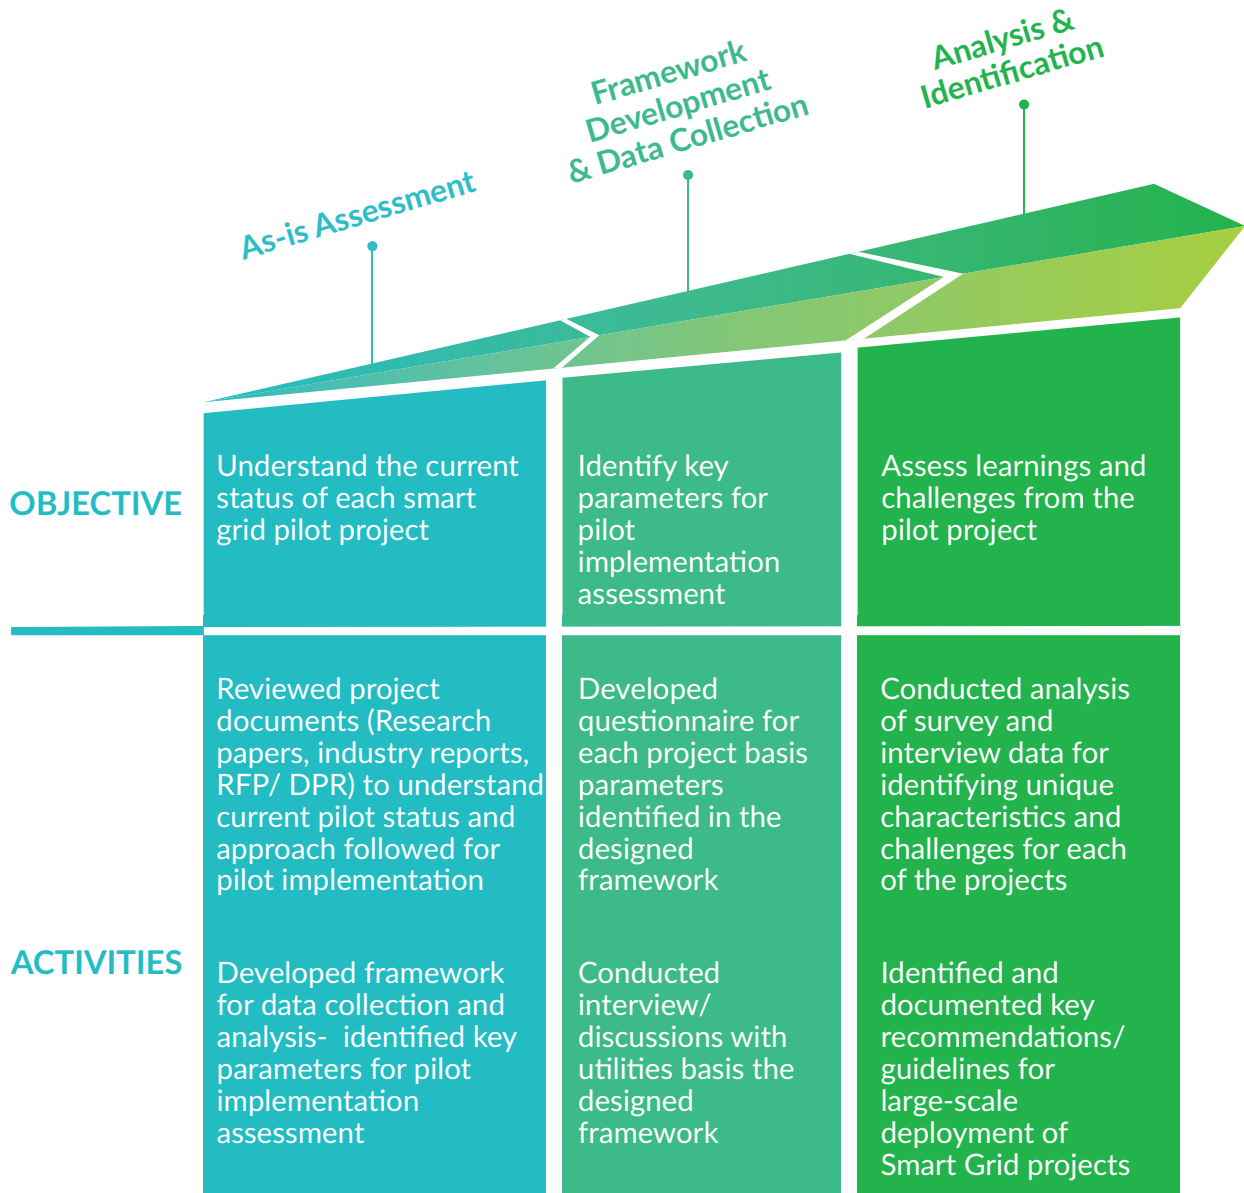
As-is Assessment

Framework Development & Data Collection

Analysis & Identification

OBJECTIVE

Understand the current status of each smart grid pilot project

Identify key parameters for pilot implementation assessment

Assess learnings and challenges from the pilot project

ACTIVITIES

Reviewed project documents (Research papers, industry reports, RFP/ DPR) to understand current pilot status and approach followed for pilot implementation

Developed framework for data collection and analysis- identified key parameters for pilot implementation assessment

Developed questionnaire for each project basis parameters identified in the designed framework

Conducted interview/ discussions with utilities basis the designed framework

Conducted analysis of survey and interview data for identifying unique characteristics and challenges for each of the projects

Identified and documented key recommendations/ guidelines for large-scale deployment of Smart Grid projects